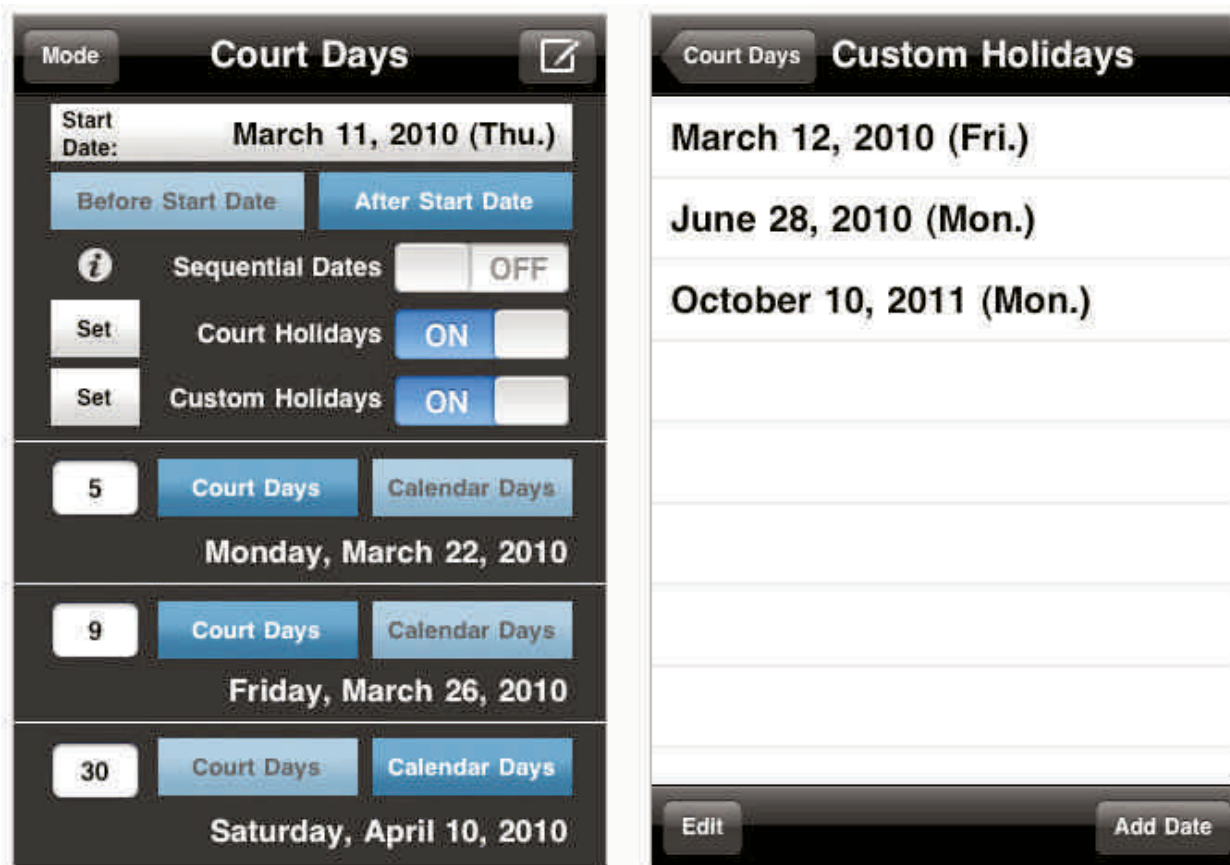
Mode
Court Days

Start Date: March 11, 2010 (Thu.)

Before Start Date
After Start Date

i
Sequential Dates OFF
Set
Court Holidays ON
Set
Custom Holidays ON

5
Court Days
Calendar Days
Monday, March 22, 2010

9
Court Days
Calendar Days
Friday, March 26, 2010

30
Court Days
Calendar Days
Saturday, April 10, 2010

Court Days
Custom Holidays

March 12, 2010 (Fri.)

June 28, 2010 (Mon.)

October 10, 2011 (Mon.)

Edit
Add Date